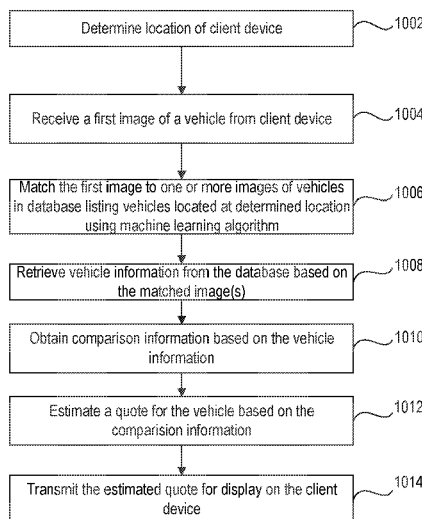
Determine location of client device
1002

Receive a first image of a vehicle from client device
1004

Match the first image to one or more images of vehicles in database listing vehicles located at determined location using machine learning algorithm
1006

Retrieve vehicle information from the database based on the matched image(s)
1008

Obtain comparison information based on the vehicle information
1010

Estimate a quote for the vehicle based on the comparision information
1012

Transmit the estimated quote for display on the client device
1014